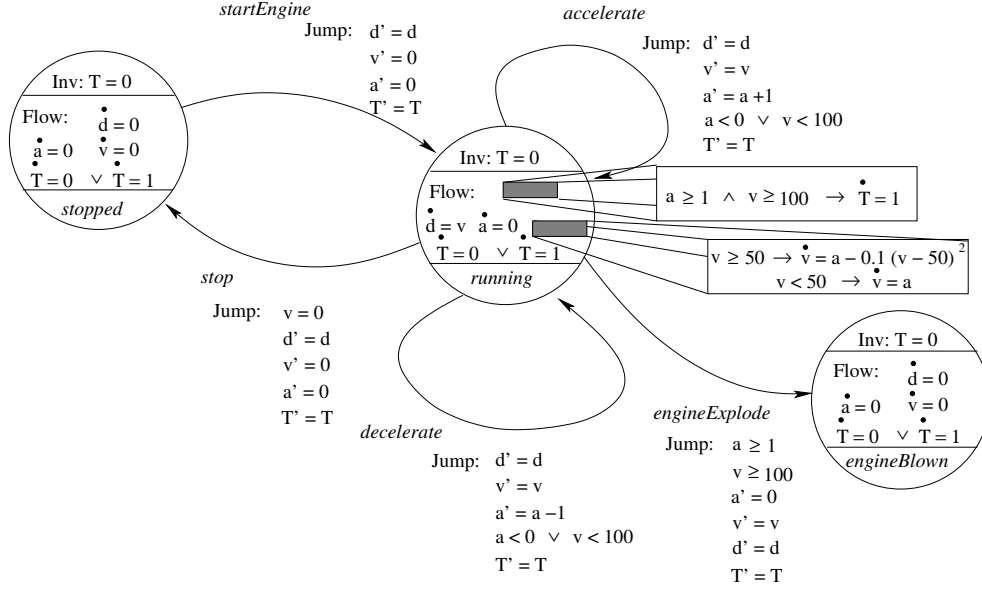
startEngine
Jump: d' = d
v' = 0
a' = 0
T' = T

accelerate
Jump: d' = d
v' = v
a' = a +1
a < 0 ∨ v < 100
T' = T

Inv: T = 0
Flow: $\dot{d} = 0$
$\dot{a} = 0$ $\dot{v} = 0$
$\dot{T} = 0$ ∨ $\dot{T} = 1$
stopped

Inv: T = 0
Flow:
$\dot{d} = v$ $\dot{a} = 0$
$\dot{T} = 0$ ∨ $\dot{T} = 1$
running

$a \geq 1 \wedge v \geq 100 \rightarrow \dot{T} = 1$

$v \geq 50 \rightarrow \dot{v} = a - 0.1\,(v - 50)^2$
$v < 50 \rightarrow \dot{v} = a$

stop
Jump: v = 0
d' = d
v' = 0
a' = 0
T' = T

Inv: T = 0
Flow: $\dot{d} = 0$
$\dot{a} = 0$ $\dot{v} = 0$
$\dot{T} = 0$ ∨ $\dot{T} = 1$
engineBlown

engineExplode
Jump: a ≥ 1
v ≥ 100
a' = 0
v' = v
d' = d
T' = T

decelerate
Jump: d' = d
v' = v
a' = a −1
a < 0 ∨ v < 100
T' = T